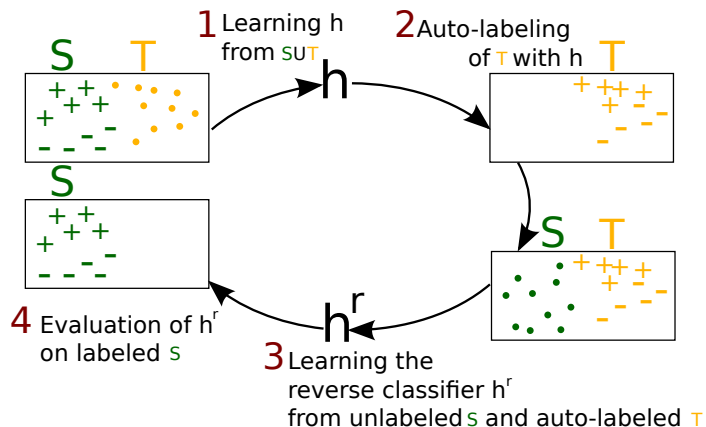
1 Learning h from S∪T

2 Auto-labeling of T with h

S T

+ + + + + – – – – –

h

T

+ + + + + – – – –

S

+ + + + + – – – –

S T

+ + + + + – – – –

$h^r$

4 Evaluation of $h^r$ on labeled S

3 Learning the reverse classifier $h^r$ from unlabeled S and auto-labeled T